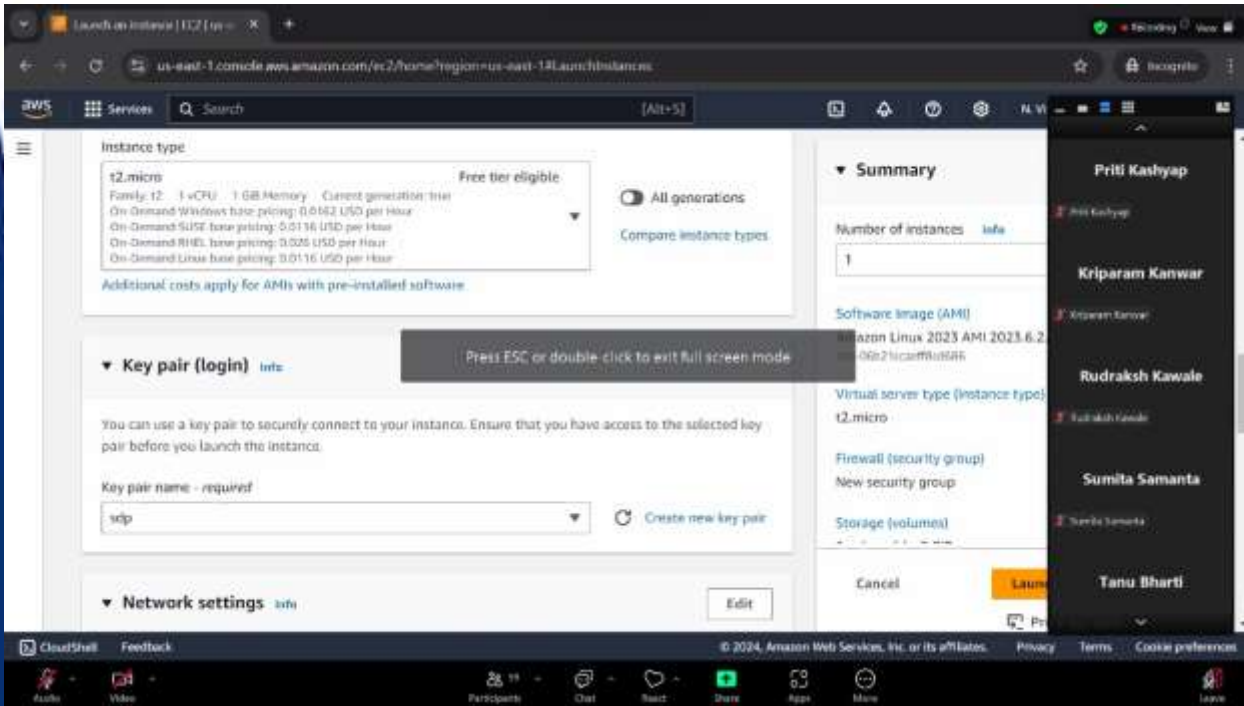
Launch an instance | EC2 | us-
Recording View
us-east-1.console.aws.amazon.com/ec2/home?region=us-east-1#LaunchInstances
Incognito
aws Services Search [Alt+S]
N. V

Instance type
t2.micro
Free tier eligible
Family: t2 1 vCPU 1 GiB Memory Current generation: true
On-Demand Windows base pricing: 0.0162 USD per Hour
On-Demand SUSE base pricing: 0.0116 USD per Hour
On-Demand RHEL base pricing: 0.026 USD per Hour
On-Demand Linux base pricing: 0.0116 USD per Hour
All generations
Compare instance types
Additional costs apply for AMIs with pre-installed software

▼ Key pair (login) Info
Press ESC or double-click to exit full screen mode
You can use a key pair to securely connect to your instance. Ensure that you have access to the selected key pair before you launch the instance.
Key pair name - required
sdp
Create new key pair

▼ Network settings Info
Edit

▼ Summary
Number of instances Info
1
Software Image (AMI)
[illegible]azon Linux 2023 AMI 2023.6.2.
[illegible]
Virtual server type (instance type)
t2.micro
Firewall (security group)
New security group
Storage (volumes)
Cancel
Laun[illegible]

Priti Kashyap
Priti Kashyap
Kriparam Kanwar
Kriparam Kanwar
Rudraksh Kawale
Rudraksh Kawale
Sumita Samanta
Sumita Samanta
Tanu Bharti

CloudShell Feedback
© 2024, Amazon Web Services, Inc. or its affiliates. Privacy Terms Cookie preferences
Audio Video Participants Chat React Share Apps More Leave